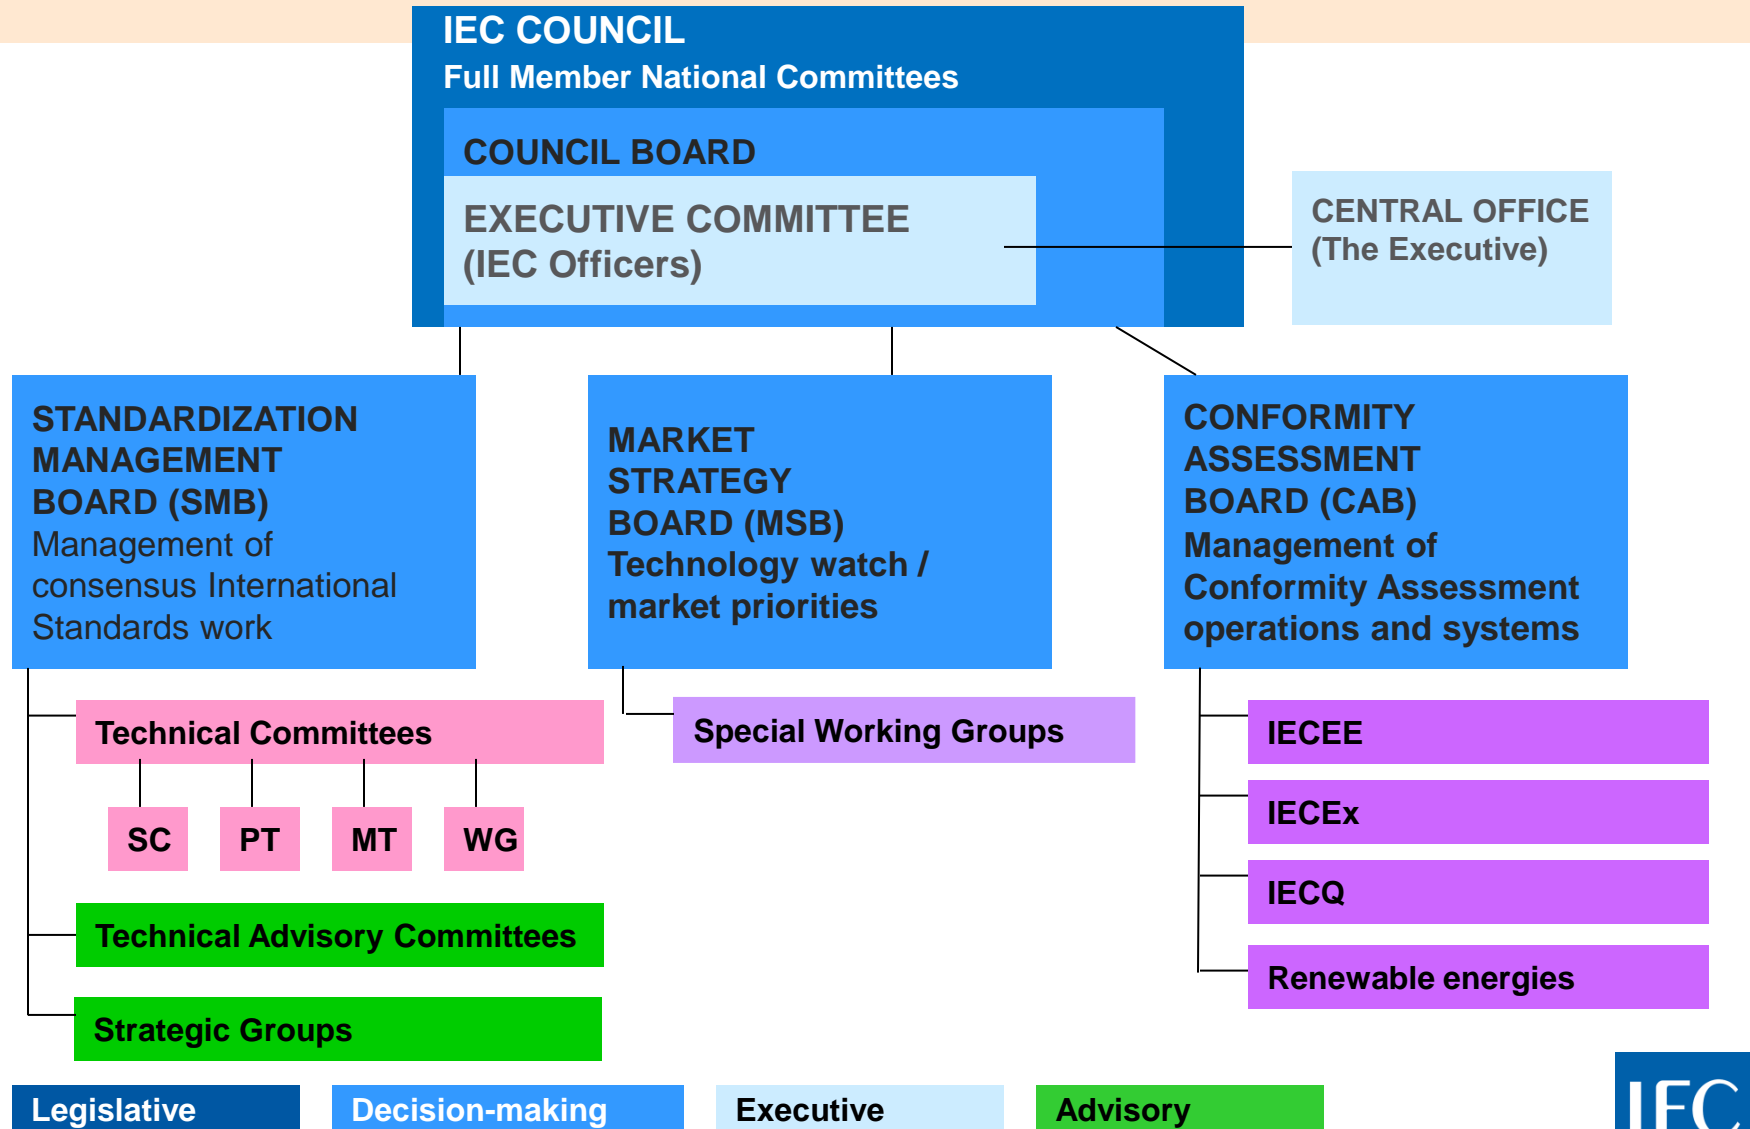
IEC COUNCIL
Full Member National Committees

COUNCIL BOARD

EXECUTIVE COMMITTEE
(IEC Officers)

CENTRAL OFFICE
(The Executive)

STANDARDIZATION MANAGEMENT BOARD (SMB)
Management of consensus International Standards work

MARKET STRATEGY BOARD (MSB)
Technology watch / market priorities

CONFORMITY ASSESSMENT BOARD (CAB)
Management of Conformity Assessment operations and systems

Technical Committees

SC

PT

MT

WG

Technical Advisory Committees

Strategic Groups

Special Working Groups

IECEE

IECEx

IECQ

Renewable energies

Legislative

Decision-making

Executive

Advisory

IEC